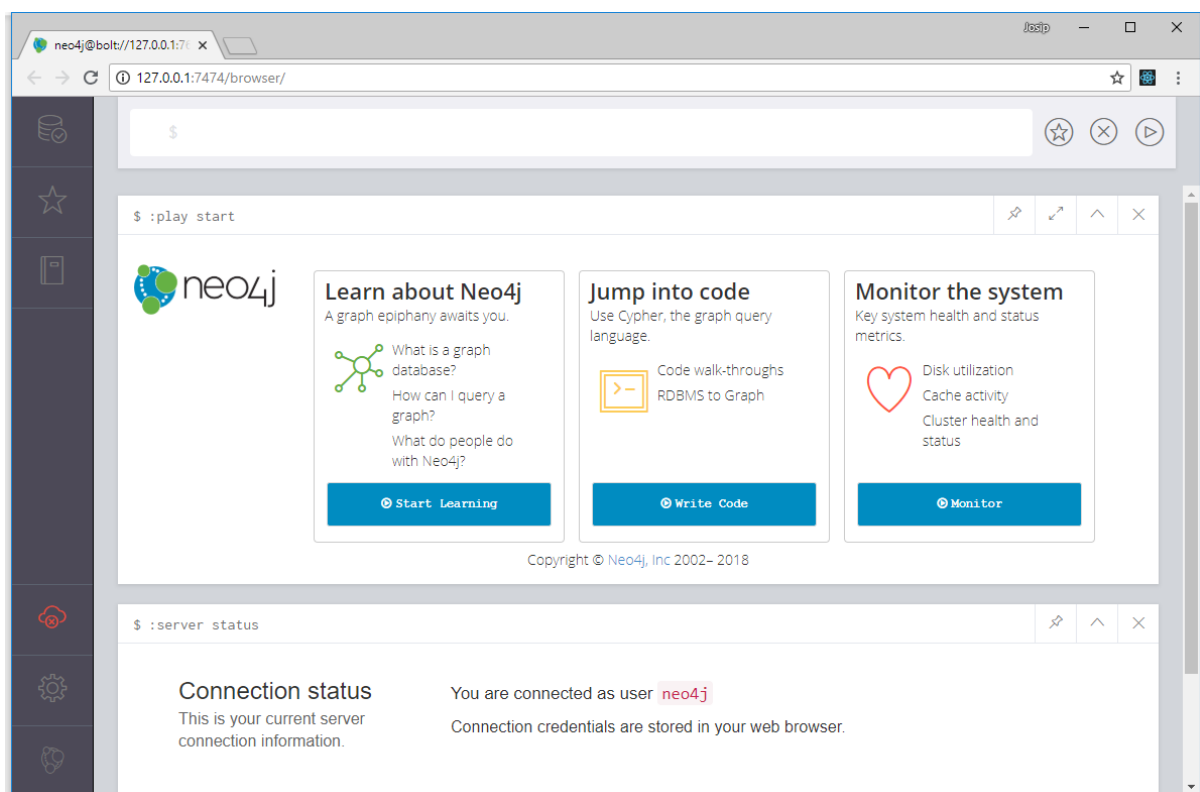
neo4j@bolt://127.0.0.1:7( ×

Josip

127.0.0.1:7474/browser/

$

$ :play start

neo4j

Learn about Neo4j
A graph epiphany awaits you.

What is a graph database?

How can I query a graph?

What do people do with Neo4j?

Start Learning

Jump into code
Use Cypher, the graph query language.

Code walk-throughs

RDBMS to Graph

Write Code

Monitor the system
Key system health and status metrics.

Disk utilization

Cache activity

Cluster health and status

Monitor

Copyright © Neo4j, Inc 2002– 2018

$ :server status

Connection status
This is your current server connection information.

You are connected as user neo4j

Connection credentials are stored in your web browser.